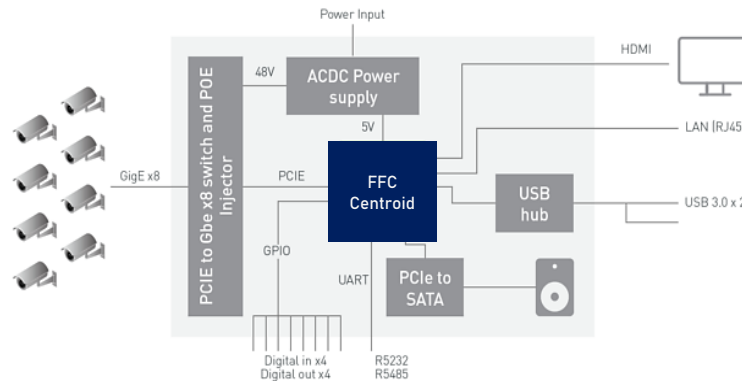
Power Input

48V

ACDC Power supply

5V

HDMI

LAN (RJ45

PCIE to Gbe x8 switch and POE Injector

GigE x8

PCIE

FFC Centroid

USB hub

USB 3.0 x 2

GPIO

UART

PCIe to SATA

Digital in x4
Digital out x4

R5232
R5485